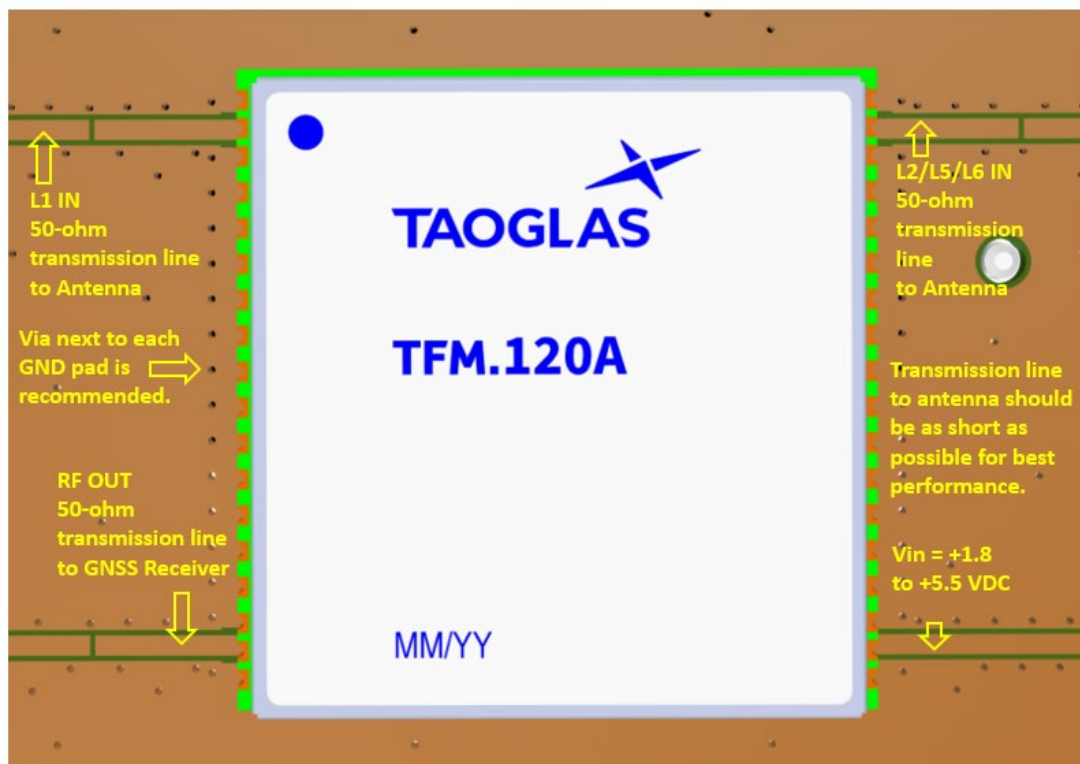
L1 IN
50-ohm
transmission line
to Antenna

Via next to each
GND pad is
recommended.

RF OUT
50-ohm
transmission line
to GNSS Receiver

TAOGLAS

TFM.120A

MM/YY

L2/L5/L6 IN
50-ohm
transmission
line
to Antenna

Transmission line
to antenna should
be as short as
possible for best
performance.

Vin = +1.8
to +5.5 VDC